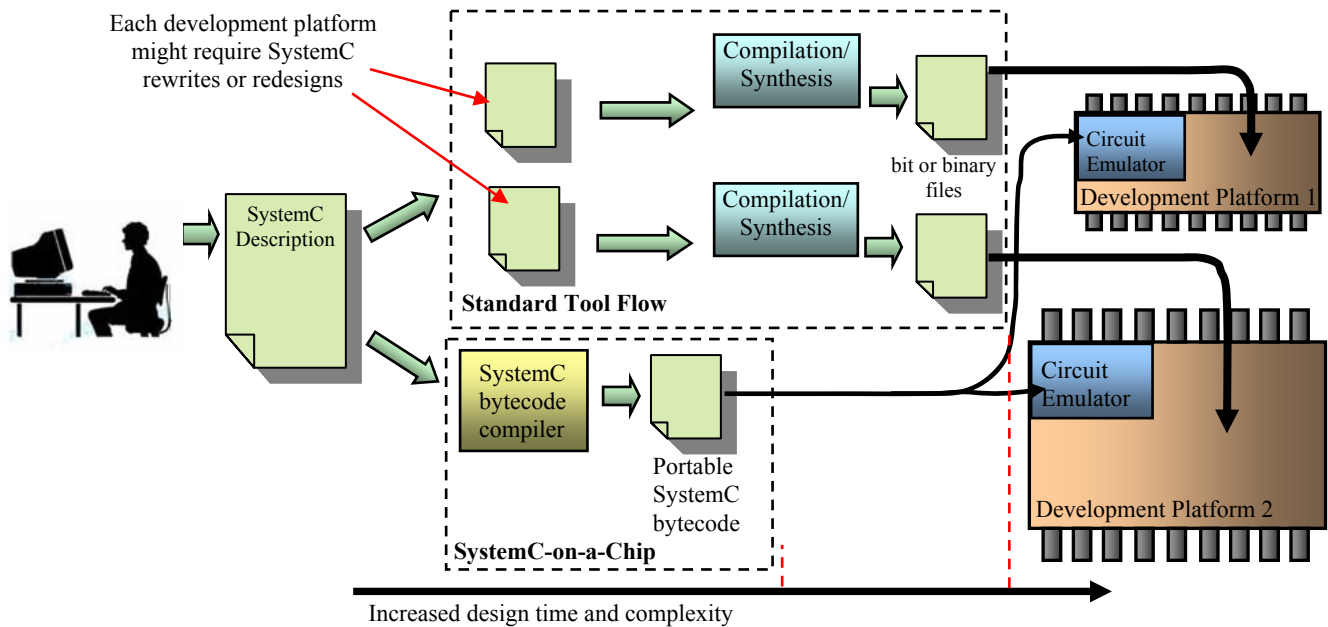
Each development platform might require SystemC rewrites or redesigns

SystemC Description

Compilation/ Synthesis

Compilation/ Synthesis

bit or binary files

Standard Tool Flow

Circuit Emulator

Development Platform 1

SystemC bytecode compiler

Portable SystemC bytecode

SystemC-on-a-Chip

Circuit Emulator

Development Platform 2

Increased design time and complexity